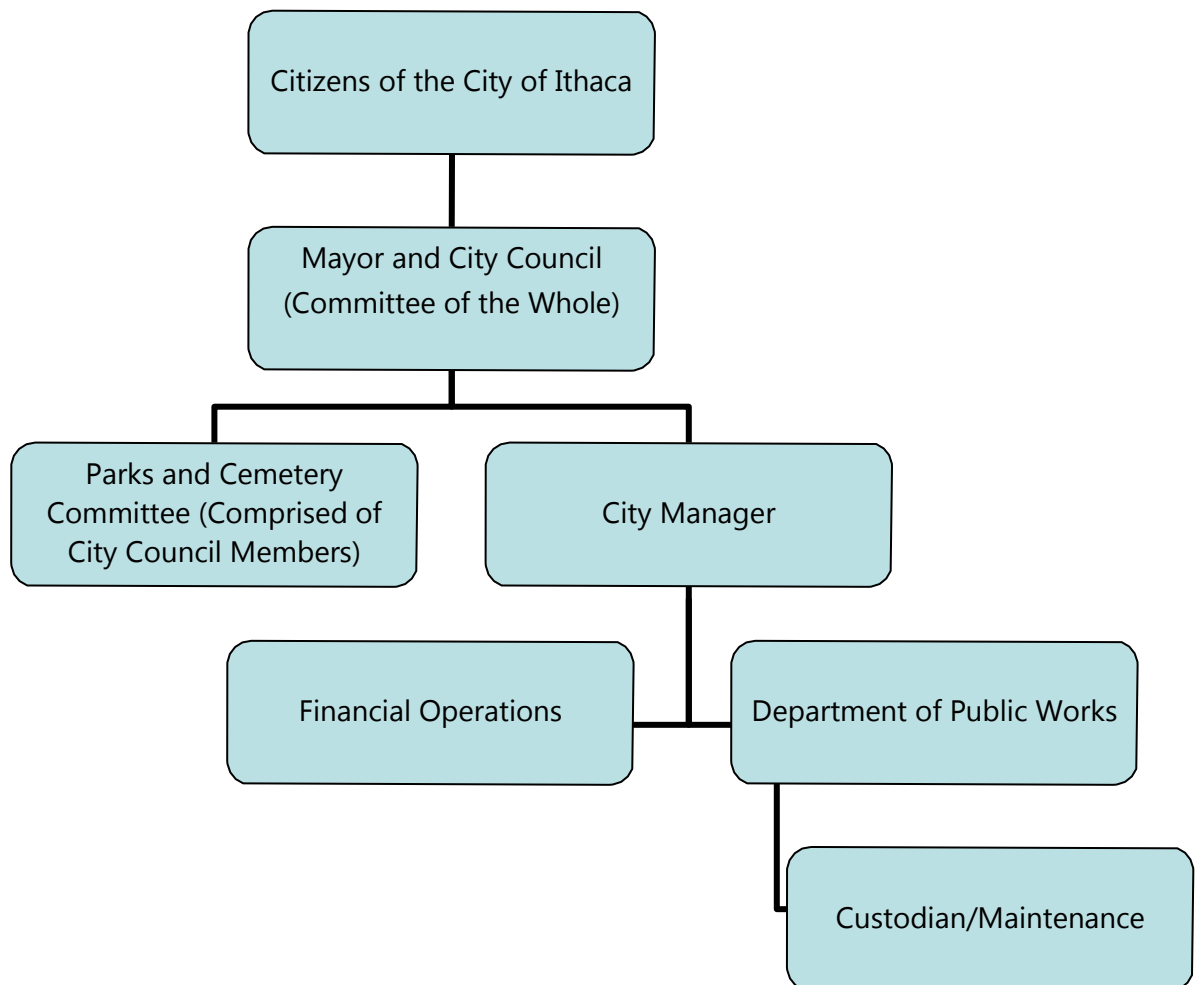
Citizens of the City of Ithaca

Mayor and City Council (Committee of the Whole)

Parks and Cemetery Committee (Comprised of City Council Members)

City Manager

Financial Operations

Department of Public Works

Custodian/Maintenance